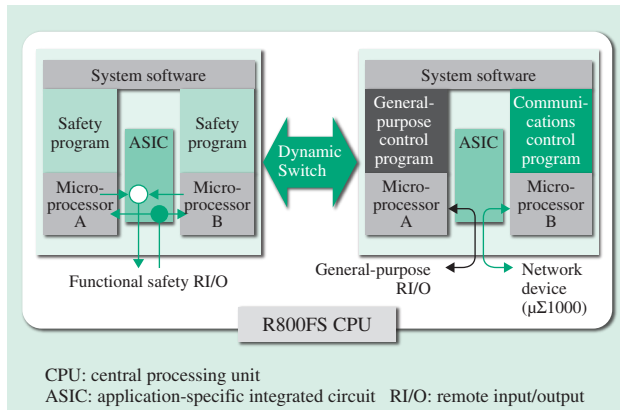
System software

Safety program

ASIC

Safety program

Microprocessor A

Microprocessor B

Functional safety RI/O

Dynamic Switch

System software

General-purpose control program

ASIC

Communications control program

Microprocessor A

Microprocessor B

General-purpose RI/O

Network device (μΣ1000)

R800FS CPU

CPU: central processing unit
ASIC: application-specific integrated circuit RI/O: remote input/output